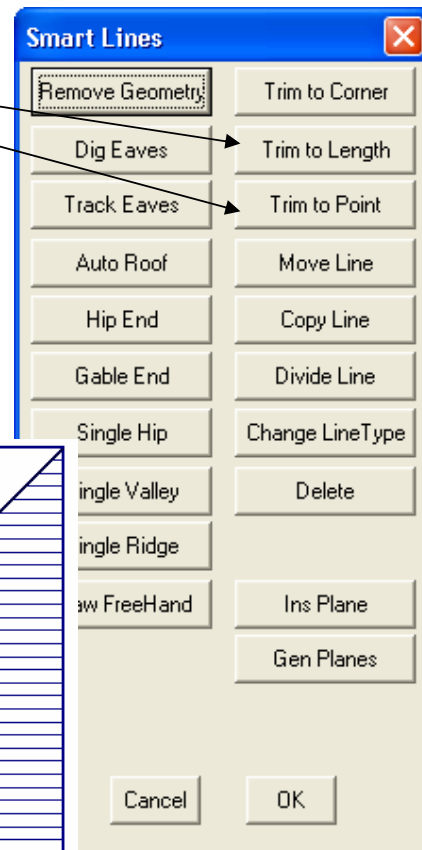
Smart Lines

Remove Geometry
Trim to Corner
Dig Eaves
Trim to Length
Track Eaves
Trim to Point
Auto Roof
Move Line
Hip End
Copy Line
Gable End
Divide Line
Single Hip
Change LineType
ingle Valley
Delete
ingle Ridge
aw FreeHand
Ins Plane
Gen Planes
Cancel
OK